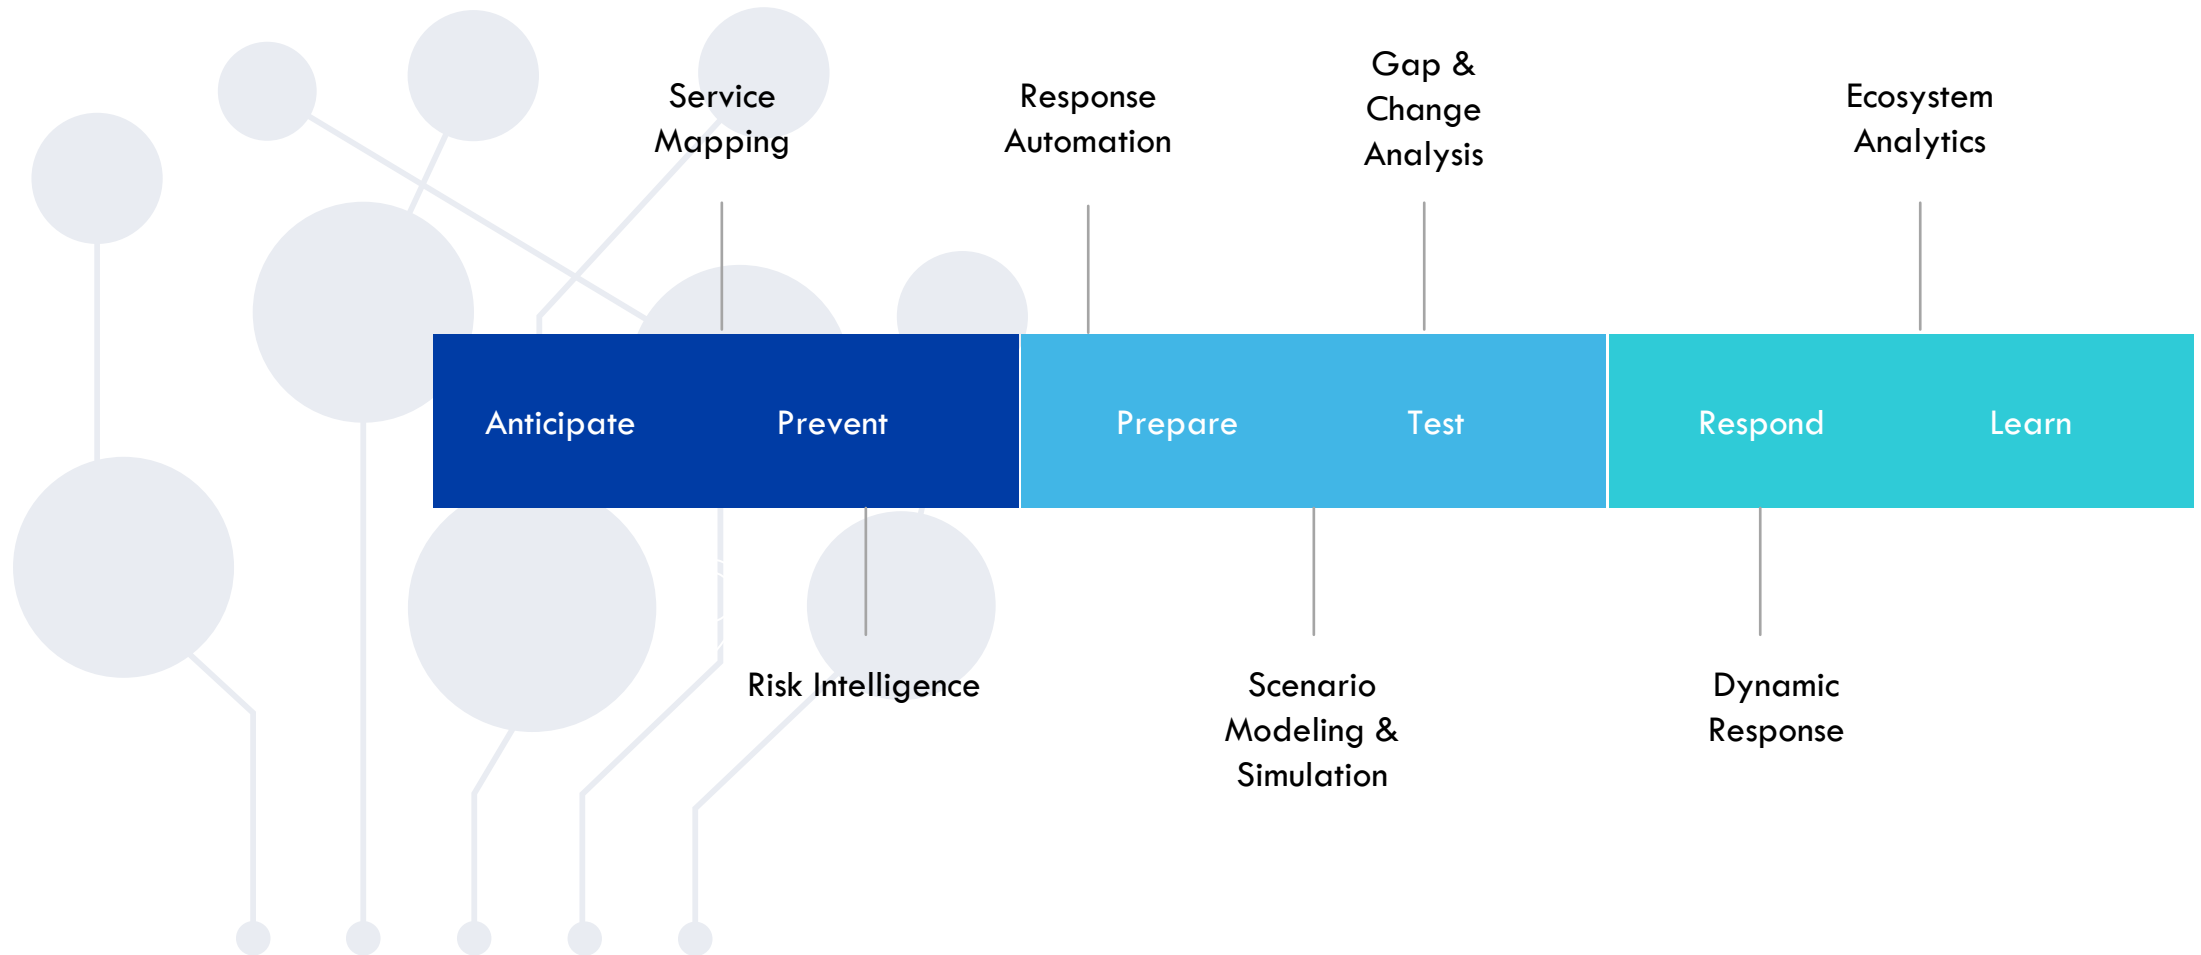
Service Mapping

Response Automation

Gap & Change Analysis

Ecosystem Analytics

Anticipate

Prevent

Prepare

Test

Respond

Learn

Risk Intelligence

Scenario Modeling & Simulation

Dynamic Response